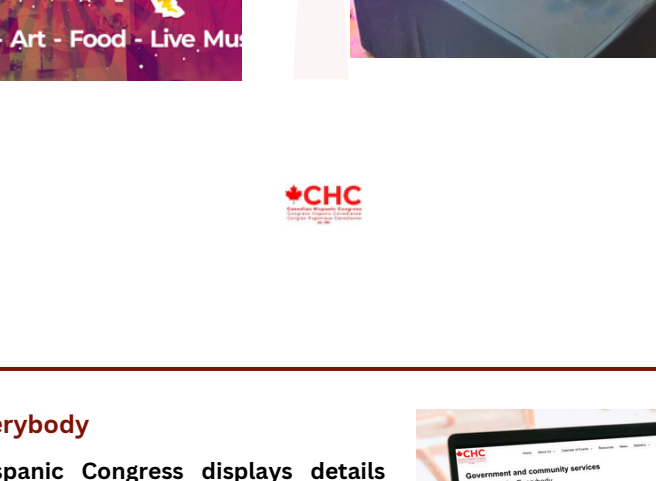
- Art - Food - Live Mus

CHC
Canadian Hispanic Congress
Congrès Hispanic Canadienne
Congreso Hispánico Canadiense
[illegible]

erybody

spanic Congress displays details

CHC
Home About Us Calendar of Events Resources News Statistics
Government and community services
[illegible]